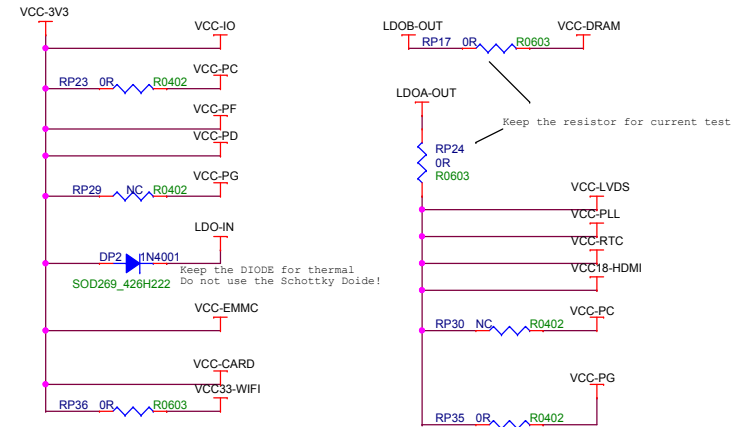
VCC-3V3

VCC-IO

VCC-PC

RP23 0R R0402

VCC-PF

VCC-PD

VCC-PG

RP29 NC R0402

LDO-IN

DP2 1N4001

SOD269_426H222

Keep the DIODE for thermal
Do not use the Schottky Doide!

VCC-EMMC

VCC-CARD

VCC33-WIFI

RP36 0R R0603

LDOB-OUT

VCC-DRAM

RP17 0R R0603

LDOA-OUT

Keep the resistor for current test

RP24
0R
R0603

VCC-LVDS

VCC-PLL

VCC-RTC

VCC18-HDMI

VCC-PC

RP30 NC R0402

VCC-PG

RP35 0R R0402